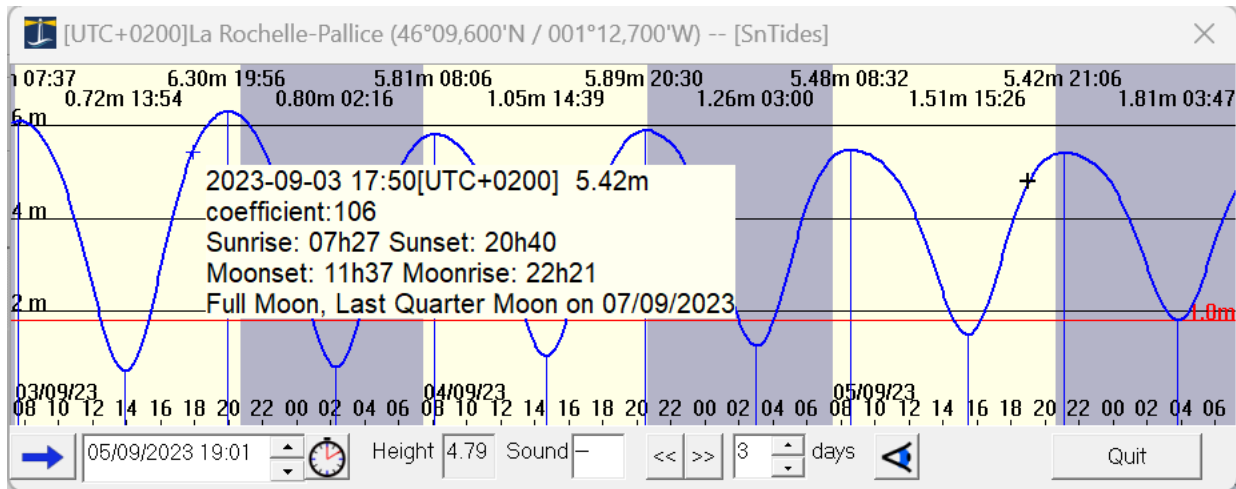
[UTC+0200]La Rochelle-Pallice (46°09,600'N / 001°12,700'W) -- [SnTides]

07:37 6.30m 19:56 5.81m 08:06 5.89m 20:30 5.48m 08:32 5.42m 21:06
0.72m 13:54 0.80m 02:16 1.05m 14:39 1.26m 03:00 1.51m 15:26 1.81m 03:47

6 m
4 m
2 m
1.0m

2023-09-03 17:50[UTC+0200] 5.42m
coefficient:106
Sunrise: 07h27 Sunset: 20h40
Moonset: 11h37 Moonrise: 22h21
Full Moon, Last Quarter Moon on 07/09/2023

03/09/23
08 10 12 14 16 18 20 22 00 02 04 06
04/09/23
08 10 12 14 16 18 20 22 00 02 04 06
05/09/23
08 10 12 14 16 18 20 22 00 02 04 06

05/09/2023 19:01 Height 4.79 Sound – << >> 3 days Quit